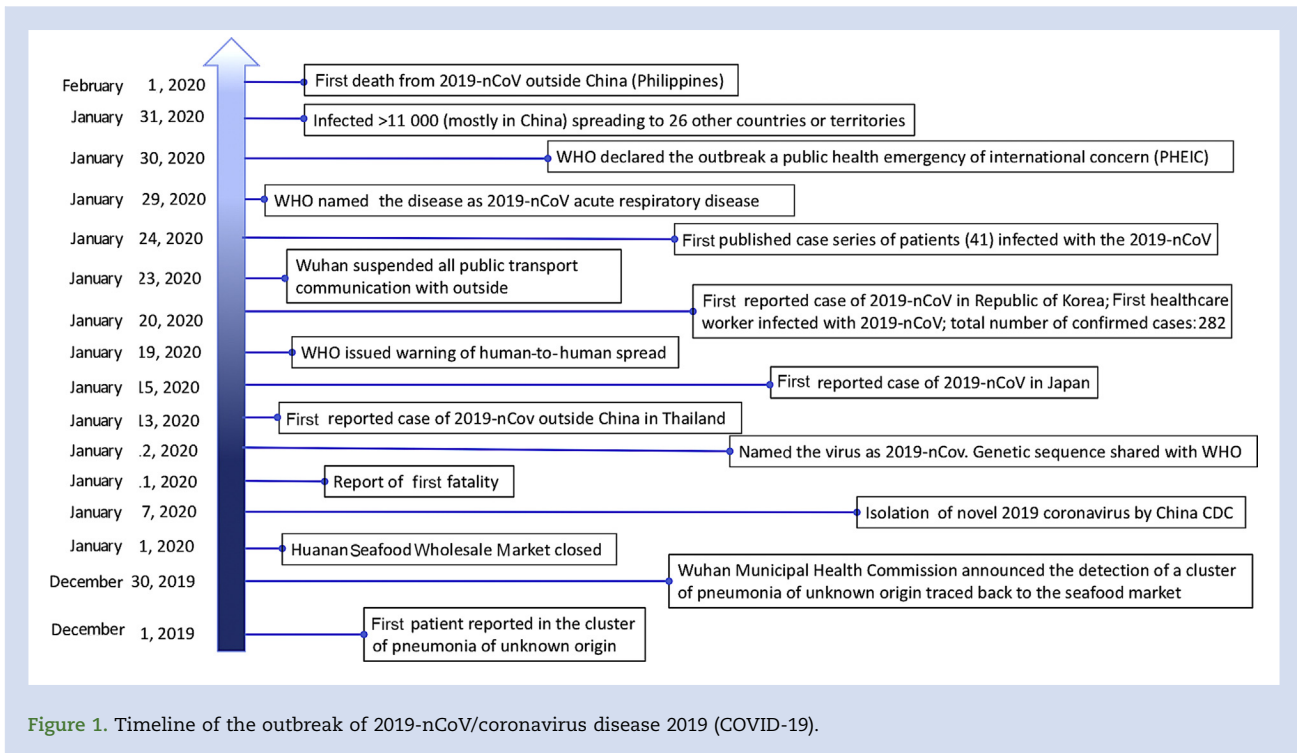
February 1, 2020
First death from 2019-nCoV outside China (Philippines)

January 31, 2020
Infected >11 000 (mostly in China) spreading to 26 other countries or territories

January 30, 2020
WHO declared the outbreak a public health emergency of international concern (PHEIC)

January 29, 2020
WHO named the disease as 2019-nCoV acute respiratory disease

January 24, 2020
First published case series of patients (41) infected with the 2019-nCoV

January 23, 2020
Wuhan suspended all public transport communication with outside

January 20, 2020
First reported case of 2019-nCoV in Republic of Korea; First healthcare worker infected with 2019-nCoV; total number of confirmed cases: 282

January 19, 2020
WHO issued warning of human-to-human spread

January l5, 2020
First reported case of 2019-nCoV in Japan

January l3, 2020
First reported case of 2019-nCov outside China in Thailand

January .2, 2020
Named the virus as 2019-nCov. Genetic sequence shared with WHO

January .1, 2020
Report of first fatality

January 7, 2020
Isolation of novel 2019 coronavirus by China CDC

January 1, 2020
Huanan Seafood Wholesale Market closed

December 30, 2019
Wuhan Municipal Health Commission announced the detection of a cluster of pneumonia of unknown origin traced back to the seafood market

December 1, 2019
First patient reported in the cluster of pneumonia of unknown origin

Figure 1. Timeline of the outbreak of 2019-nCoV/coronavirus disease 2019 (COVID-19).